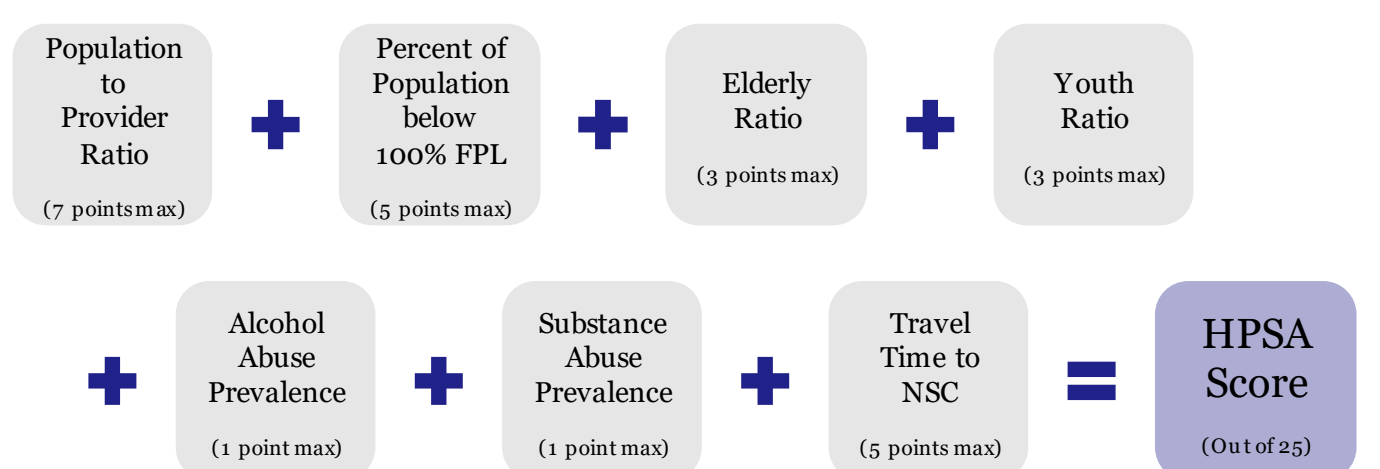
Population to Provider Ratio

(7 points max)

Percent of Population below 100% FPL

(5 points max)

Elderly Ratio

(3 points max)

Youth Ratio

(3 points max)

Alcohol Abuse Prevalence

(1 point max)

Substance Abuse Prevalence

(1 point max)

Travel Time to NSC

(5 points max)

HPSA Score

(Out of 25)